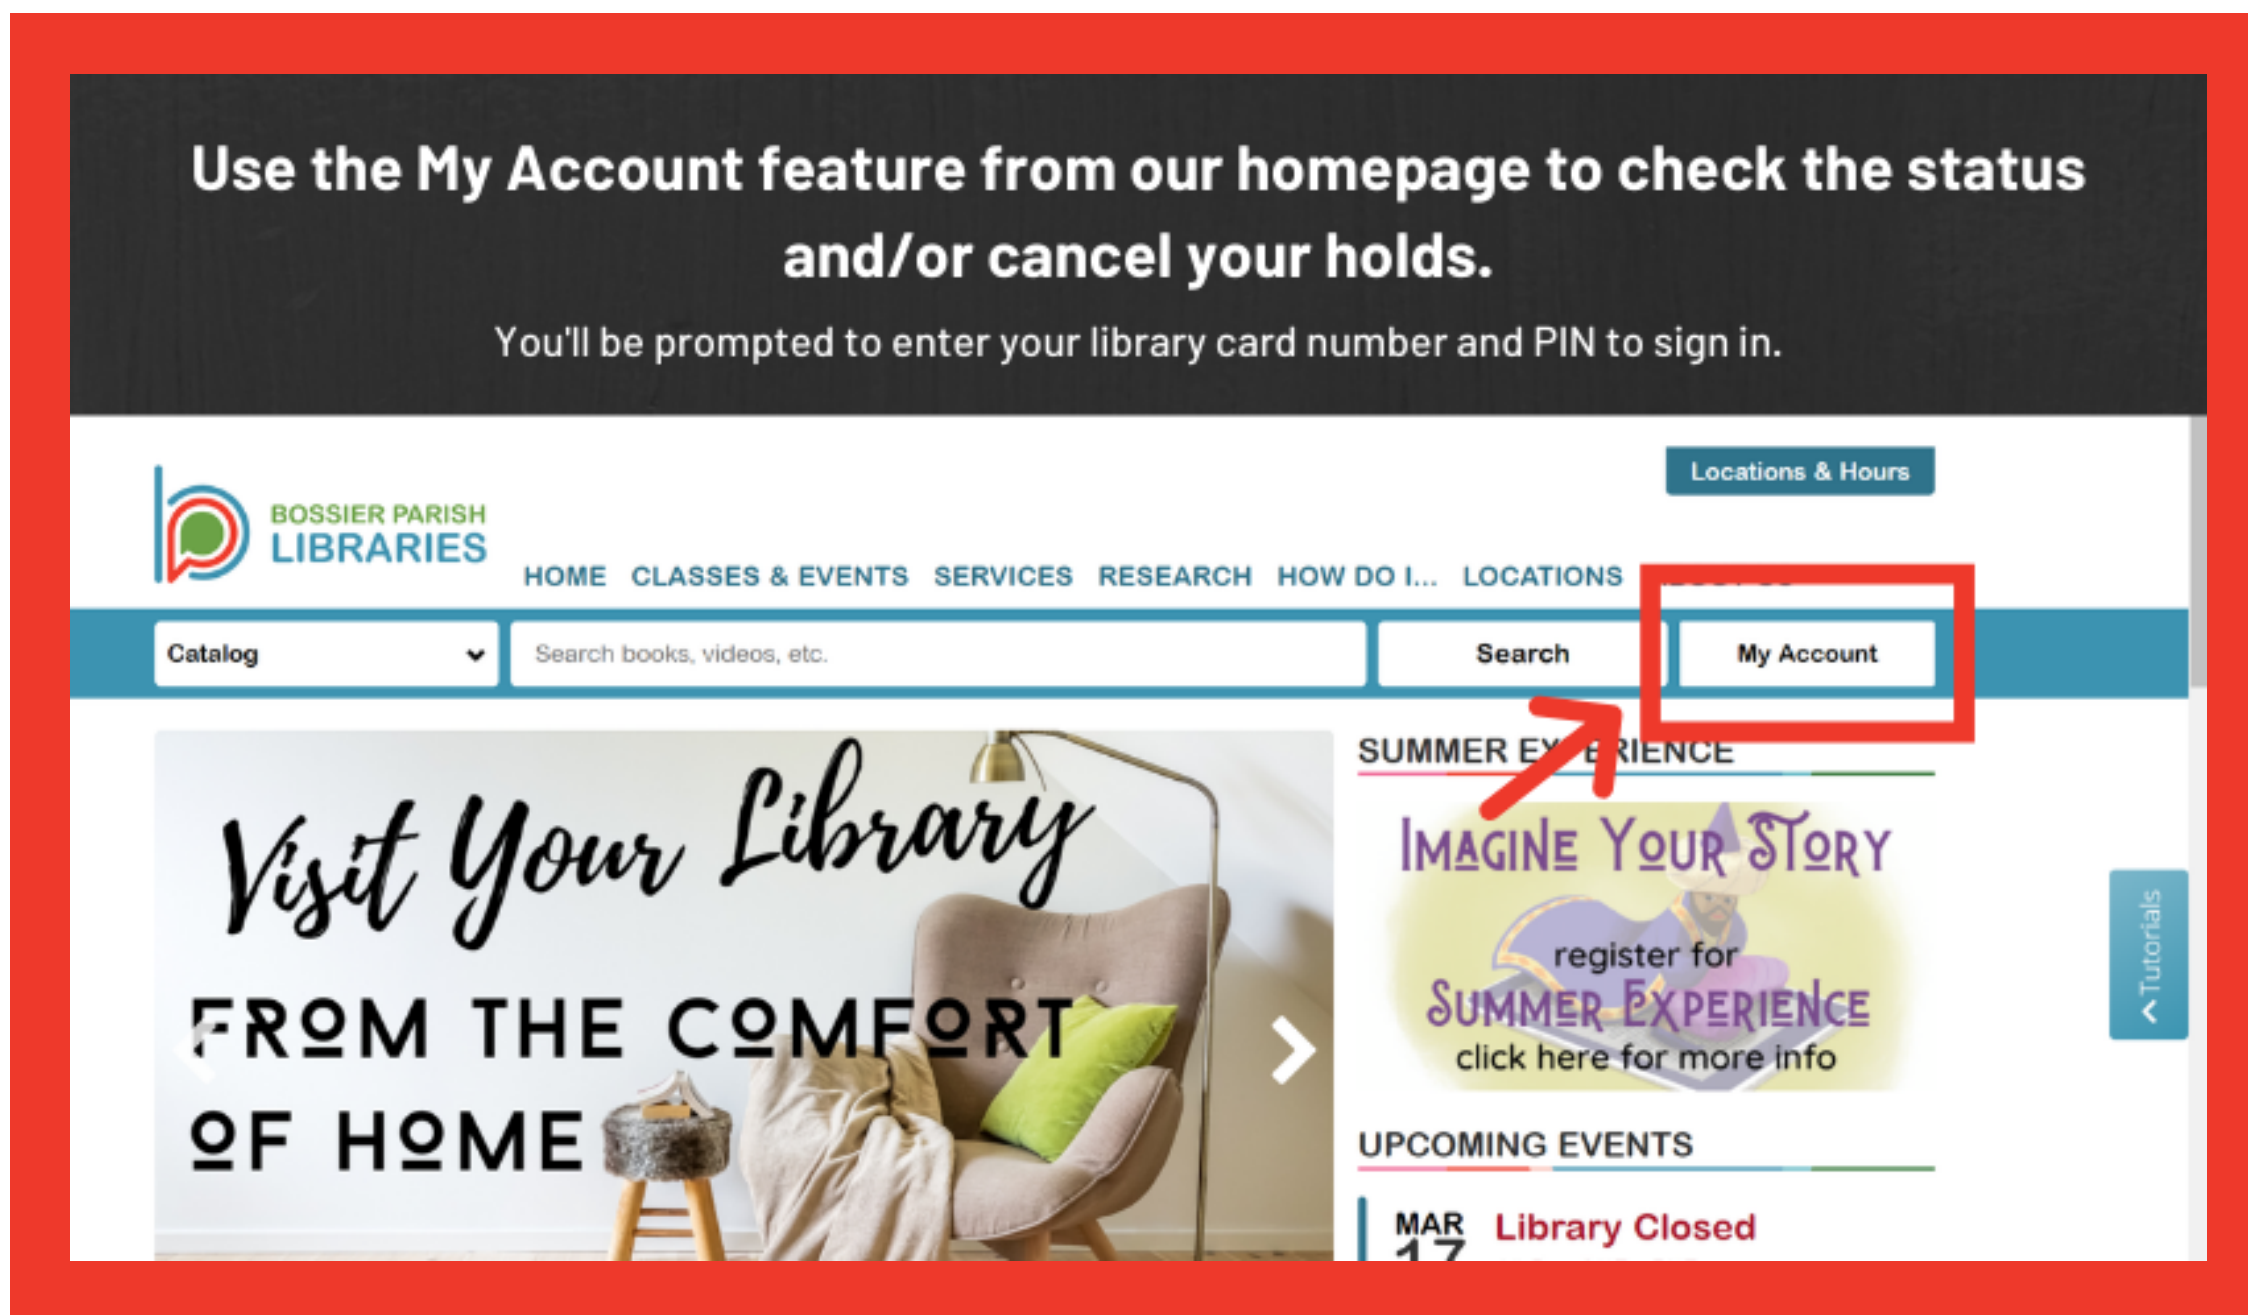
Use the My Account feature from our homepage to check the status and/or cancel your holds.

You'll be prompted to enter your library card number and PIN to sign in.

Locations & Hours

BOSSIER PARISH LIBRARIES

HOME CLASSES & EVENTS SERVICES RESEARCH HOW DO I... LOCATIONS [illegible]

Catalog

Search books, videos, etc.

Search

My Account

SUMMER EX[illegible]IENCE

Visit Your Library

FROM THE COMFORT OF HOME

IMAGINE YOUR STORY

register for

SUMMER EXPERIENCE

click here for more info

Tutorials

UPCOMING EVENTS

MAR 17 Library Closed